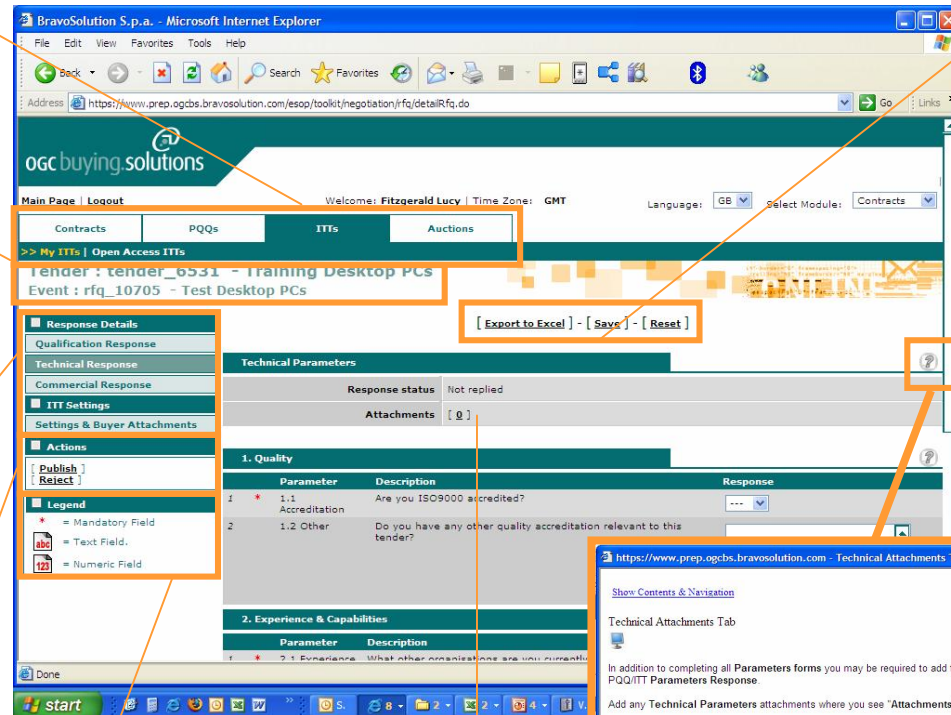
BravoSolution S.p.a. - Microsoft Internet Explorer

File Edit View Favorites Tools Help

Back Search Favorites

Address https://www.prep.ogcbs.bravosolution.com/esop/toolkit/negotiation/rfq/detailRfq.do Go Links

ogc buying.solutions

Main Page | Logout

Welcome: Fitzgerald Lucy | Time Zone: GMT

Language: GB Select Module: Contracts

| Contracts | PQQs | ITTs | Auctions |
|---|---|---|---|

>> My ITTs | Open Access ITTs

Tender : tender_6531 - Training Desktop PCs
Event : rfq_10705 - Test Desktop PCs

[ Export to Excel ] - [ Save ] - [ Reset ]

Response Details
Qualification Response
Technical Response
Commercial Response
ITT Settings
Settings & Buyer Attachments
Actions
[ Publish ]
[ Reject ]
Legend
* = Mandatory Field
abc = Text Field.
123 = Numeric Field

Technical Parameters

Response status Not replied
Attachments [ 0 ]

1. Quality

| | | Parameter | Description | Response |
|---|---|---|---|---|
| 1 | * | 1.1 Accreditation | Are you ISO9000 accredited? | --- |
| 2 | | 1.2 Other | Do you have any other quality accreditation relevant to this tender? | |

2. Experience & Capabilities

| | | Parameter | Description |
|---|---|---|---|
| 1 | * | 2.1 Experience | What other organisations are you currently |

https://www.prep.ogcbs.bravosolution.com - Technical Attachments

Show Contents & Navigation

Technical Attachments Tab

In addition to completing all Parameters forms you may be required to add PQQ/ITT Parameters Response.

Add any Technical Parameters attachments where you see "Attachments

Done

start S. 8 2 2 4 V.